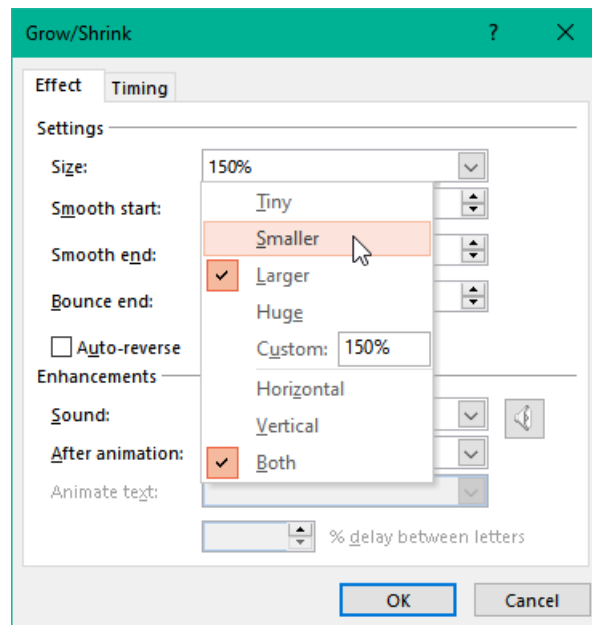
Grow/Shrink

?

Effect

Timing

Settings

Size:

150%

Smooth start:

Smooth end:

Bounce end:

Auto-reverse

Tiny

Smaller

Larger

Huge

Custom: 150%

Horizontal

Vertical

Both

Enhancements

Sound:

After animation:

Animate text:

% delay between letters

OK

Cancel